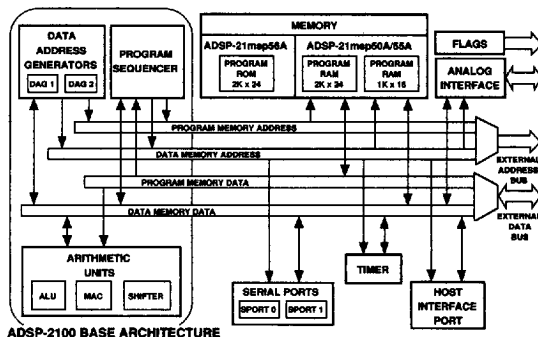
DATA ADDRESS GENERATORS

DAG 1

DAG 2

PROGRAM SEQUENCER

MEMORY

ADSP-21msp56A

PROGRAM ROM 2K x 24

ADSP-21msp50A/55A

PROGRAM RAM 2K x 24

PROGRAM RAM 1K x 16

FLAGS

ANALOG INTERFACE

PROGRAM MEMORY ADDRESS

DATA MEMORY ADDRESS

PROGRAM MEMORY DATA

DATA MEMORY DATA

EXTERNAL ADDRESS BUS

EXTERNAL DATA BUS

ARITHMETIC UNITS

ALU

MAC

SHIFTER

SERIAL PORTS

SPORT 0

SPORT 1

TIMER

HOST INTERFACE PORT

ADSP-2100 BASE ARCHITECTURE